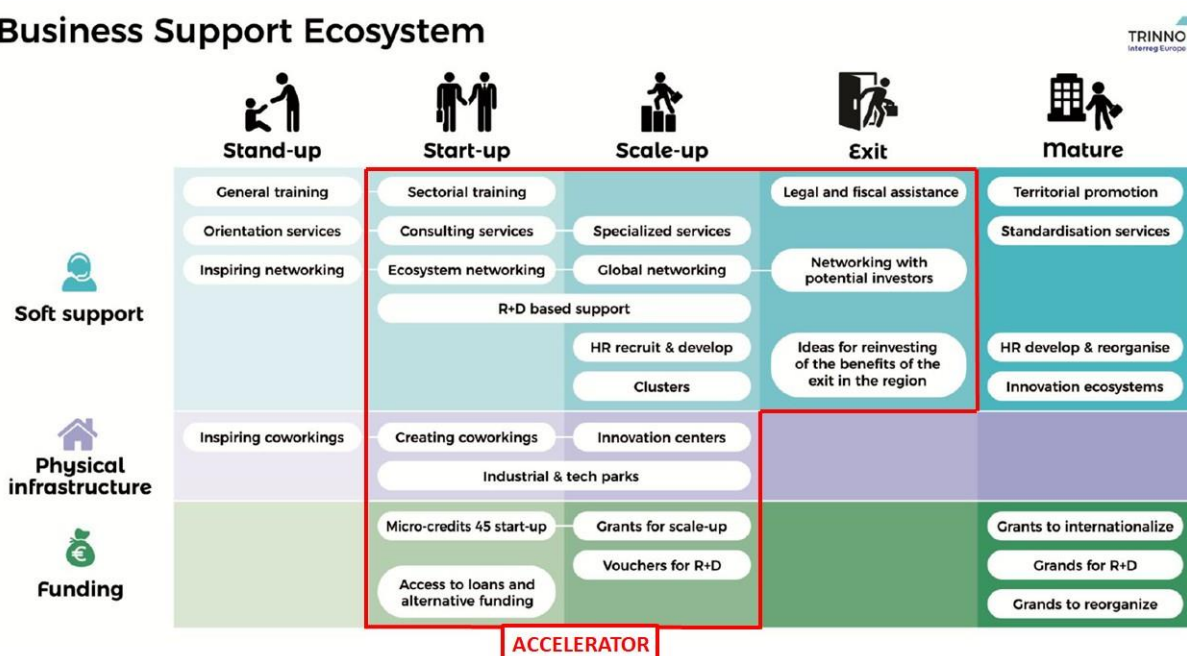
Business Support Ecosystem

TRINNO
Interreg Europe

| | Stand-up | Start-up | Scale-up | Exit | Mature |
|---|---|---|---|---|---|
| Soft support | General training | Sectorial training | | Legal and fiscal assistance | Territorial promotion |
| | Orientation services | Consulting services | Specialized services | | Standardisation services |
| | Inspiring networking | Ecosystem networking | Global networking | Networking with potential investors | |
| | | R+D based support | R+D based support | | |
| | | | HR recruit & develop | Ideas for reinvesting of the benefits of the exit in the region | HR develop & reorganise |
| | | | Clusters | | Innovation ecosystems |
| Physical infrastructure | Inspiring coworkings | Creating coworkings | Innovation centers | | |
| | | Industrial & tech parks | Industrial & tech parks | | |
| Funding | | Micro-credits 45 start-up | Grants for scale-up | | Grants to internationalize |
| | | | Vouchers for R+D | | Grands for R+D |
| | | Access to loans and alternative funding | | | Grands to reorganize |

ACCELERATOR